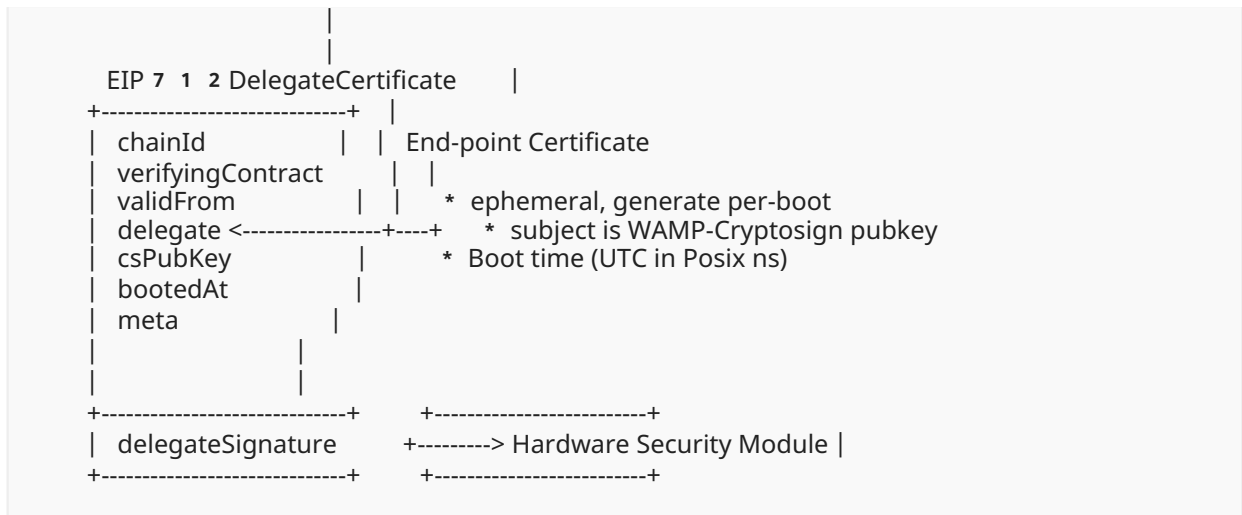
|
|
EIP 7 1 2 DelegateCertificate |
+-----------------------------+ |
| chainId | | End-point Certificate
| verifyingContract | |
| validFrom | | * ephemeral, generate per-boot
| delegate <-----------------+----+ * subject is WAMP-Cryptosign pubkey
| csPubKey | * Boot time (UTC in Posix ns)
| bootedAt |
| meta |
| |
| |
+-----------------------------+ +-------------------------+
| delegateSignature +---------> Hardware Security Module |
+-----------------------------+ +-------------------------+